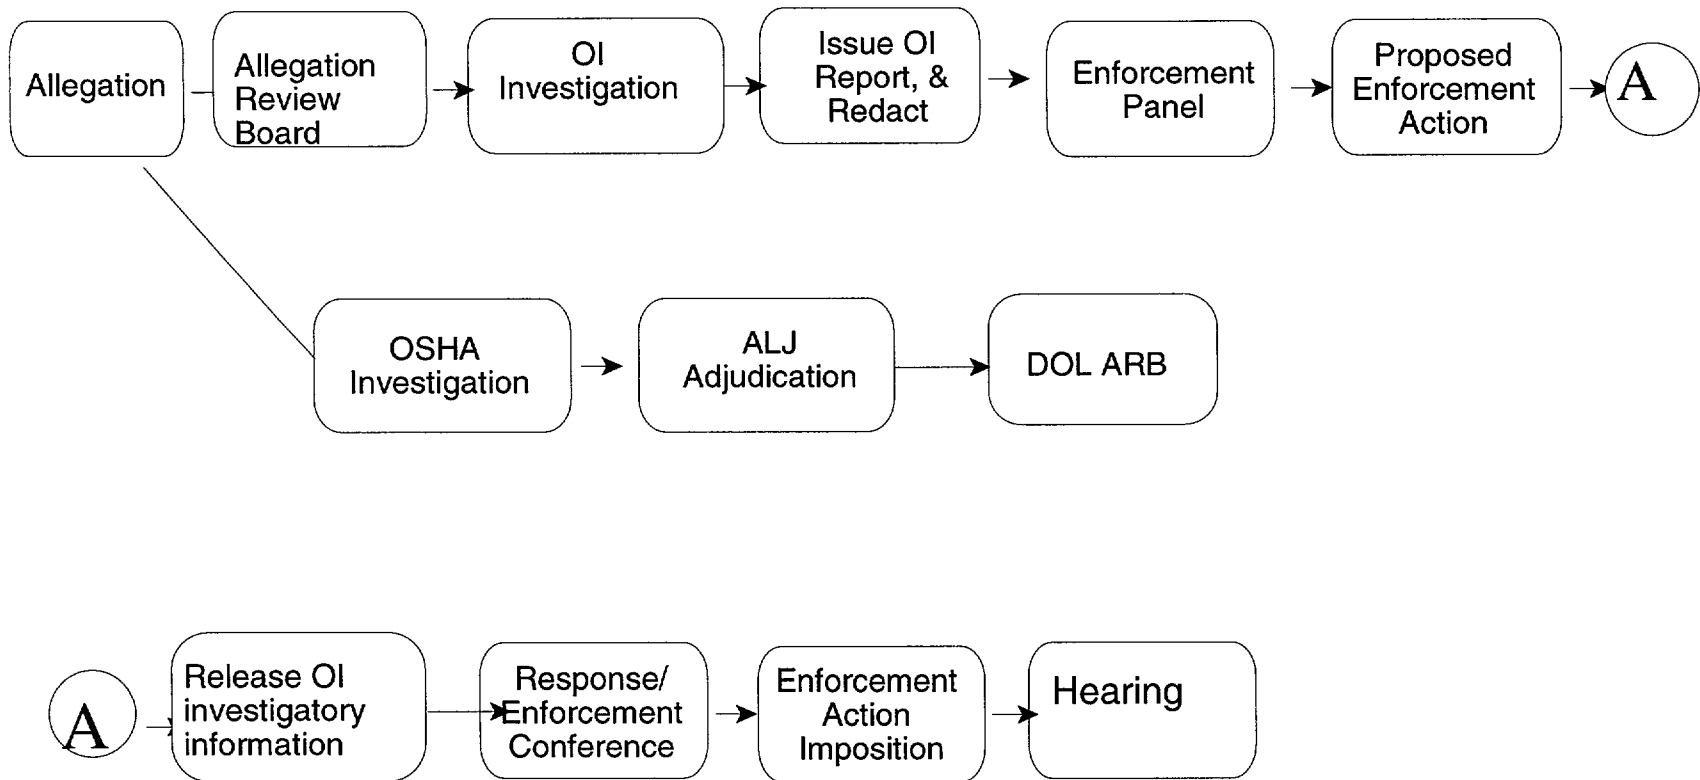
Allegation

Allegation Review Board

OI Investigation

Issue OI Report, & Redact

Enforcement Panel

Proposed Enforcement Action

A

OSHA Investigation

ALJ Adjudication

DOL ARB

A

Release OI investigatory information

Response/ Enforcement Conference

Enforcement Action Imposition

Hearing